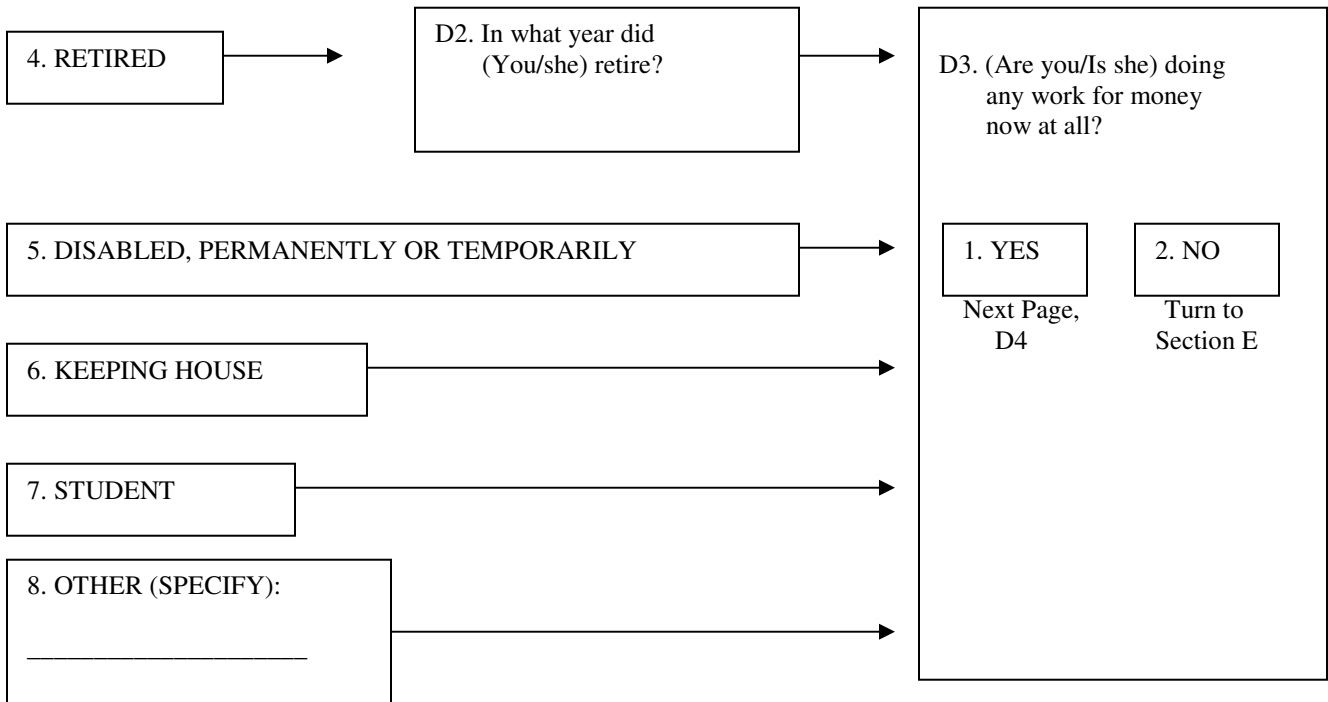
4. RETIRED

D2. In what year did (You/she) retire?

D3. (Are you/Is she) doing any work for money now at all?

5. DISABLED, PERMANENTLY OR TEMPORARILY

1. YES
Next Page, D4

2. NO
Turn to Section E

6. KEEPING HOUSE

7. STUDENT

8. OTHER (SPECIFY):
____________________